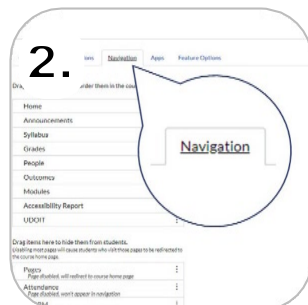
2.

ions Navigation Apps Feature Options

Dra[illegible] order them in the cou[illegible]

Home
Announcements
Syllabus
Grades
People
Outcomes
Modules
Accessibility Report
UDOIT

Navigation

Drag items here to hide them from students.
Disabling most pages will cause students who visit those pages to be redirected to the course home page.

Pages
Page disabled, will redirect to course home page

Attendance
Page disabled, won't appear in navigation

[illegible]